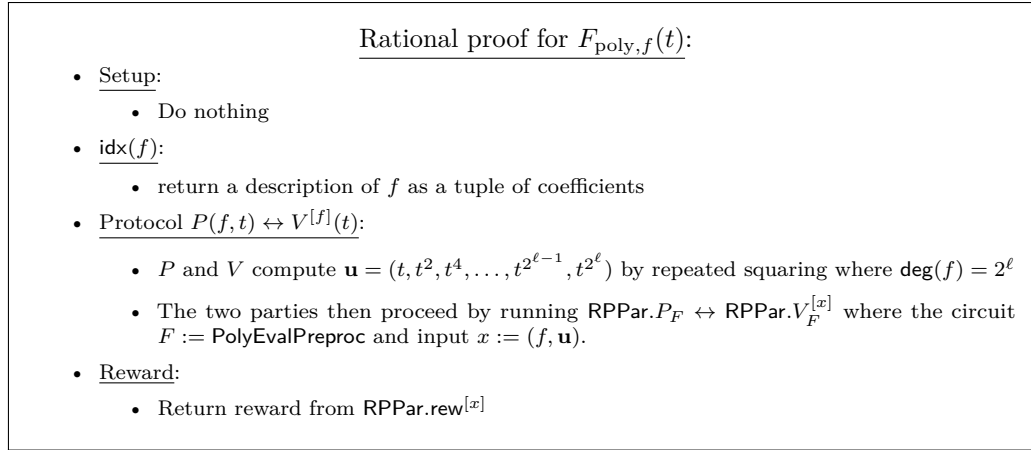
Rational proof for $F_{\text{poly},f}(t)$:

- Setup:
    - Do nothing
- $\mathsf{idx}(f)$:
    - return a description of $f$ as a tuple of coefficients
- Protocol $P(f,t) \leftrightarrow V^{[f]}(t)$:
    - $P$ and $V$ compute $\mathbf{u} = (t, t^2, t^4, \ldots, t^{2^{\ell-1}}, t^{2^\ell})$ by repeated squaring where $\mathsf{deg}(f) = 2^\ell$
    - The two parties then proceed by running $\mathsf{RPPar}.P_F \leftrightarrow \mathsf{RPPar}.V_F^{[x]}$ where the circuit $F := \mathsf{PolyEvalPreproc}$ and input $x := (f, \mathbf{u})$.
- Reward:
    - Return reward from $\mathsf{RPPar.rew}^{[x]}$